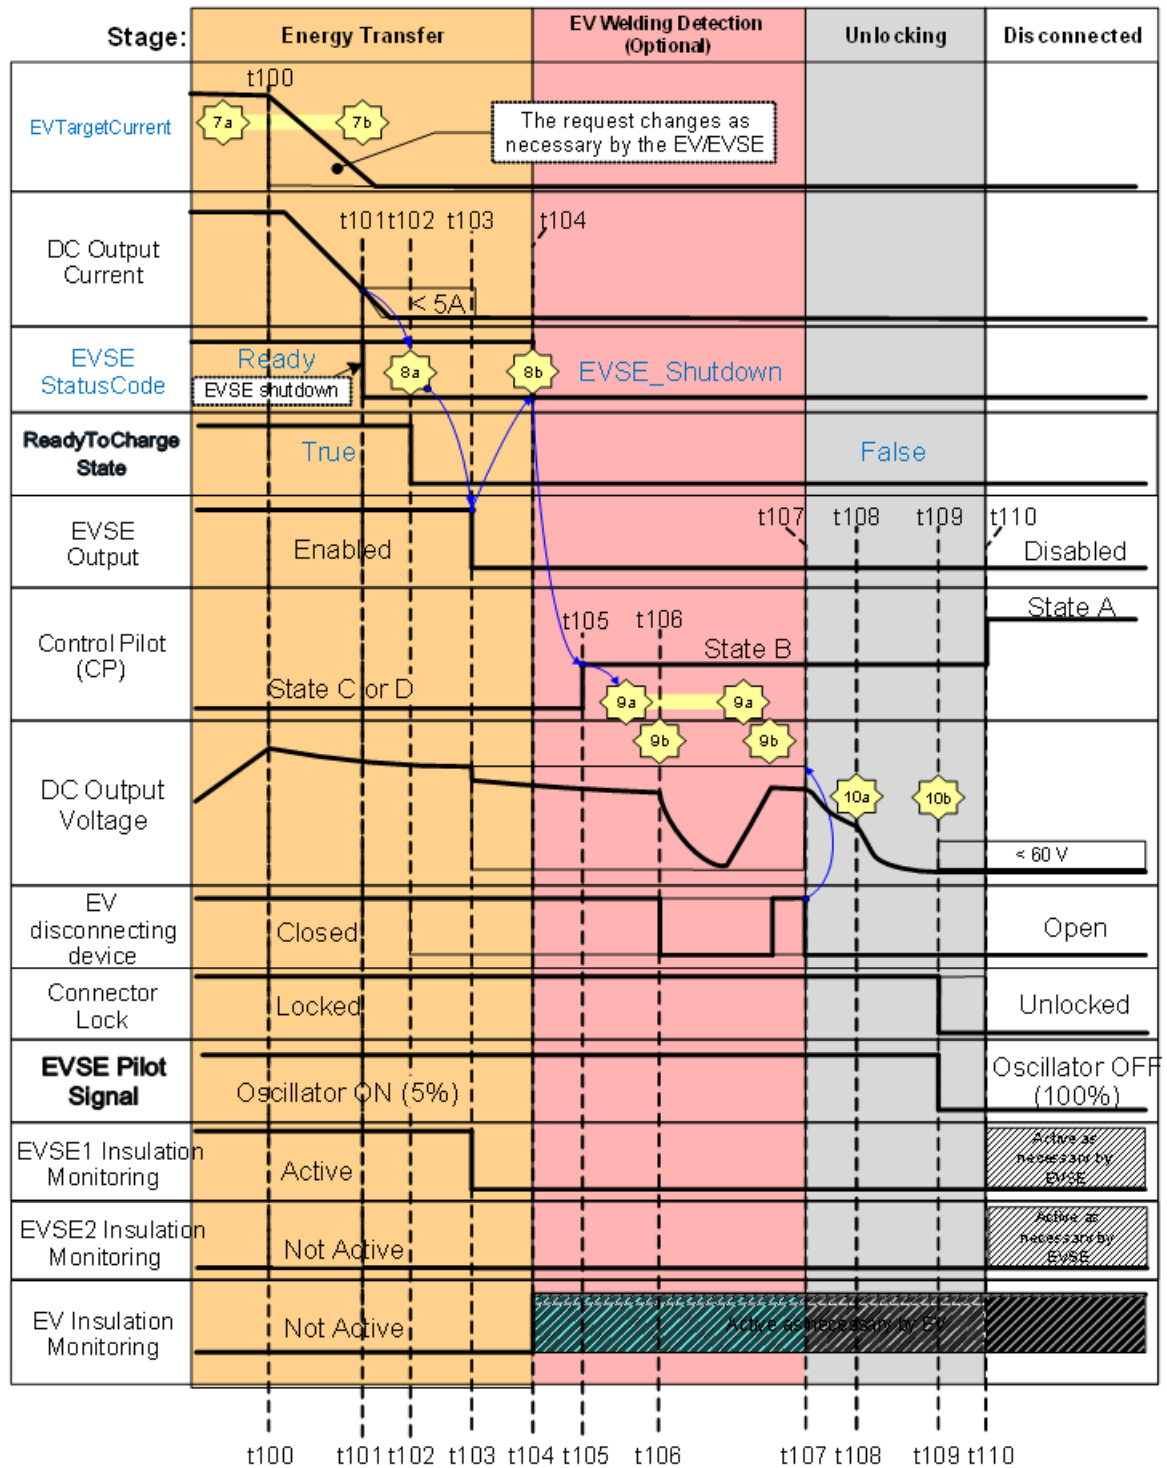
Stage: | Energy Transfer | EV Welding Detection (Optional) | Unlocking | Disconnected

EVTargetCurrent
t100
7a
7b
The request changes as necessary by the EV/EVSE

DC Output Current
t101 t102 t103
t104
< 5A

EVSE StatusCode
Ready
EVSE shutdown
8a
8b
EVSE_Shutdown

ReadyToCharge State
True
False

EVSE Output
Enabled
t107
t108
t109
t110
Disabled

Control Pilot (CP)
t105
t106
State B
State A
State C or D
9a
9a
9b
9b

DC Output Voltage
10a
10b
< 60 V

EV disconnecting device
Closed
Open

Connector Lock
Locked
Unlocked

EVSE Pilot Signal
Oscillator ON (5%)
Oscillator OFF (100%)

EVSE1 Insulation Monitoring
Active
Active as necessary by EVSE

EVSE2 Insulation Monitoring
Not Active
Active as necessary by EVSE

EV Insulation Monitoring
Not Active
Active as necessary by EV

t100 t101 t102 t103 t104 t105 t106 t107 t108 t109 t110